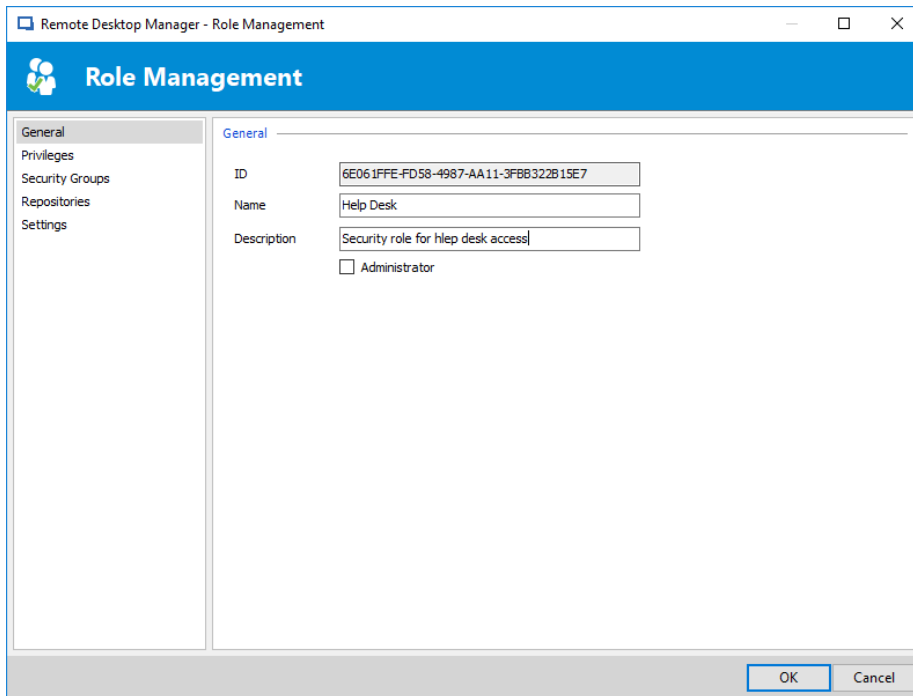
Remote Desktop Manager - Role Management

Role Management

General
Privileges
Security Groups
Repositories
Settings

General

ID 6E061FFE-FD58-4987-AA11-3FBB322B15E7
Name Help Desk
Description Security role for hlep desk access
Administrator

OK
Cancel